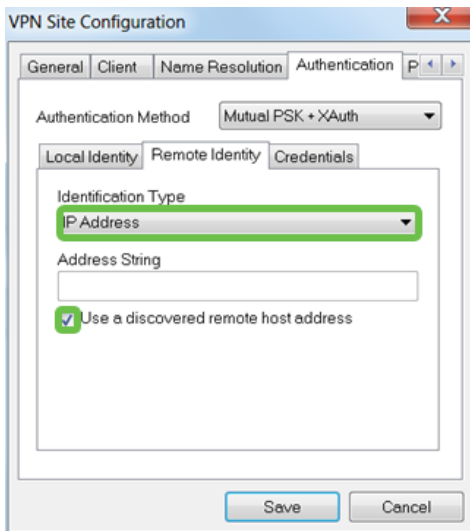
VPN Site Configuration

General | Client | Name Resolution | Authentication | P

Authentication Method
Mutual PSK + XAuth

Local Identity | Remote Identity | Credentials

Identification Type
IP Address

Address String

Use a discovered remote host address

Save
Cancel